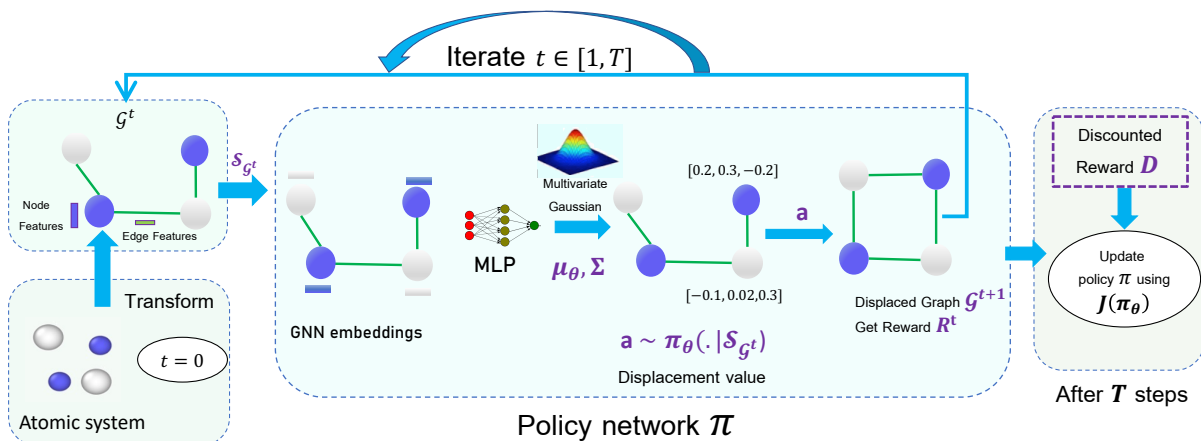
Iterate $t \in [1, T]$

$\mathcal{G}^t$

$\mathcal{S}_{\mathcal{G}^t}$

Node Features

Edge Features

Transform

Atomic system

$t = 0$

GNN embeddings

Multivariate Gaussian

MLP

$\boldsymbol{\mu_\theta}, \boldsymbol{\Sigma}$

$[0.2, 0.3, -0.2]$

$[-0.1, 0.02, 0.3]$

$\mathbf{a} \sim \boldsymbol{\pi_\theta}(.|\mathcal{S}_{\mathcal{G}^t})$

Displacement value

$\mathbf{a}$

Displaced Graph $\mathcal{G}^{t+1}$

Get Reward $\boldsymbol{R}^{\mathbf{t}}$

Policy network $\boldsymbol{\pi}$

Discounted Reward $\boldsymbol{D}$

Update policy $\pi$ using $\boldsymbol{J(\pi_\theta)}$

After $\boldsymbol{T}$ steps